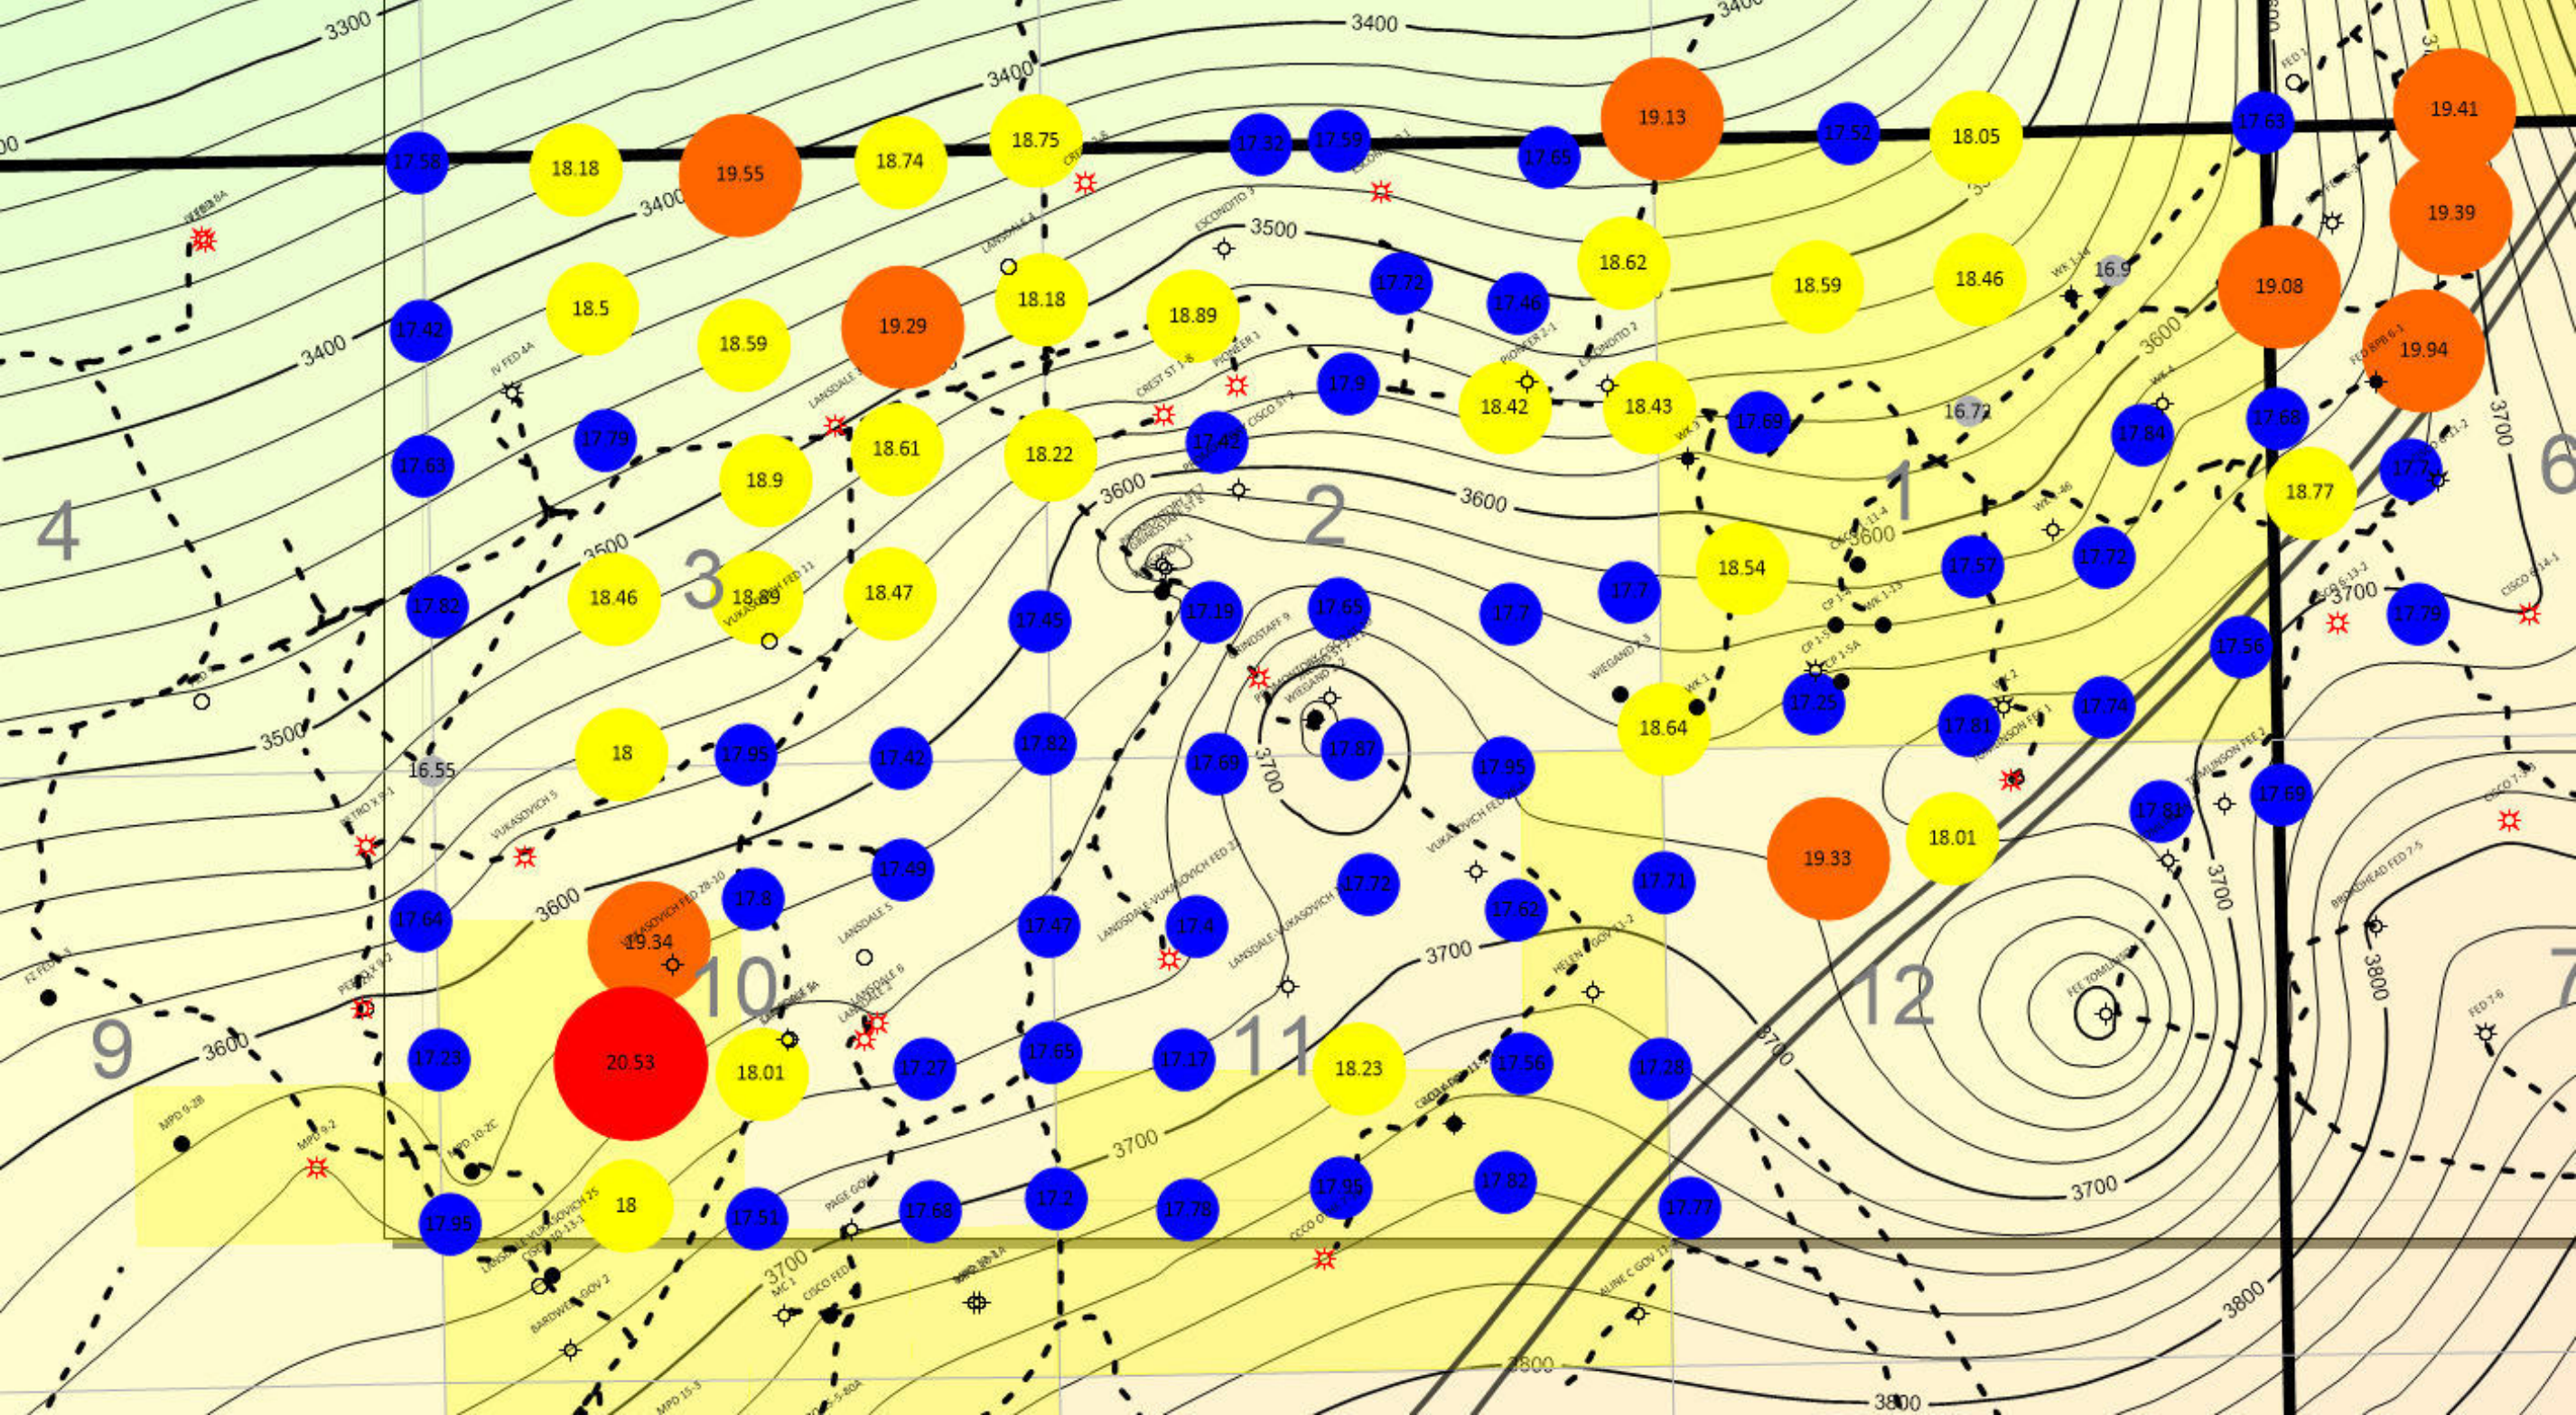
3300
3400
3400
3400
3400
3500
3400
3500
3500
3600
3600
3600
3600
3600
3700
3700
3700
3700
3700
3700
3700
3700
3800
3800
3800
3800

4
3
2
1
6
9
10
11
12
7

17.58
18.18
19.55
18.74
18.75
17.32
17.59
17.65
19.13
17.52
18.05
17.63
19.41
19.39
17.42
18.5
18.59
19.29
18.18
18.89
17.72
17.46
18.62
18.59
18.46
16.9
19.08
19.94
17.63
17.79
18.9
18.61
18.22
17.42
17.9
18.42
18.43
17.69
16.72
17.84
17.68
17.7
18.77
17.82
18.46
18.89
18.47
17.45
17.19
17.65
17.7
17.7
18.54
17.57
17.72
17.56
17.79
18
17.95
17.42
17.82
17.69
17.87
17.95
18.64
17.25
17.81
17.74
17.69
16.55
17.81
18.01
19.33
17.64
19.34
17.8
17.49
17.47
17.4
17.72
17.62
17.71
17.23
20.53
18.01
17.27
17.65
17.17
18.23
17.56
17.28
17.95
18
17.51
17.68
17.2
17.78
17.95
17.82
17.77

ESCONDITO 3
ESCONDITO 2
LANSDALE 4
CREST ST 1-8
PIONEER 1
PIONEER 2-1
CISCO ST 4
IV FED 4A
LANSDALE 3
VUKASOVICH FED 11
WINDSTAFF 9
WIEGAND 2-3
WIEGAND 1-3
WK 3
WK 1-14
WK 4
WK 1-46
WK 1-13
WK 1
WK 2
CP 1-4
CP 1-5A
CISCO 11-4
TOMLINSON FED 1
TOMLINSON FEE 1
CISCO 14-1
CISCO 7-10
FED 1
FED RPB 6-1
BRIDGEHEAD FED 7-5
FED 7-6
FEE TOMLINSON 1
VUKASOVICH 5
PETRO X 9-1
PETRO X 9-2
FZ FED 9
VUKASOVICH FED 28-10
LANSDALE 5
LANSDALE 9A
LANSDALE 6
LANSDALE-VUKASOVICH FED 11
LANSDALE-VUKASOVICH
VUKASOVICH FED
HELEN GOV 11-2
MPD 9-2B
MPD 9-2
MPD 10-2C
LANSDALE-VUKASOVICH 25
CISCO 10-13-1
BARDWELL GOV 2
PAGE GOV
CISCO FED
MC 1
MPD 15-3
CISCO 11-3
CISCO ST
ALINE C GOV 13